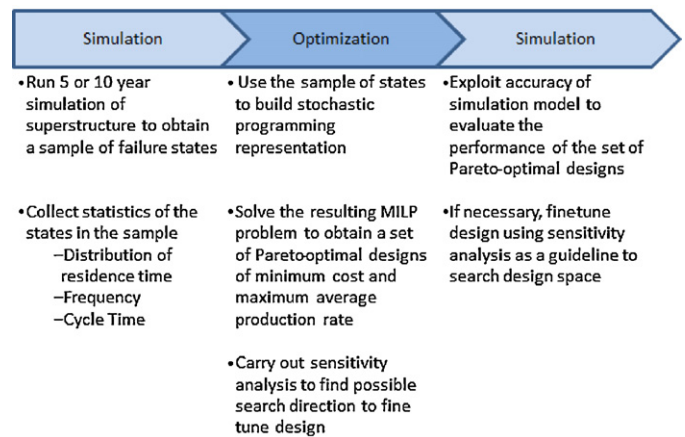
Simulation

Optimization

Simulation

•Run 5 or 10 year simulation of superstructure to obtain a sample of failure states

•Collect statistics of the states in the sample
–Distribution of residence time
–Frequency
–Cycle Time

• Use the sample of states to build stochastic programming representation

•Solve the resulting MILP problem to obtain a set of Pareto-optimal designs of minimum cost and maximum average production rate

•Carry out sensitivity analysis to find possible search direction to fine tune design

•Exploit accuracy of simulation model to evaluate the performance of the set of Pareto-optimal designs

•If necessary, finetune design using sensitivity analysis as a guideline to search design space